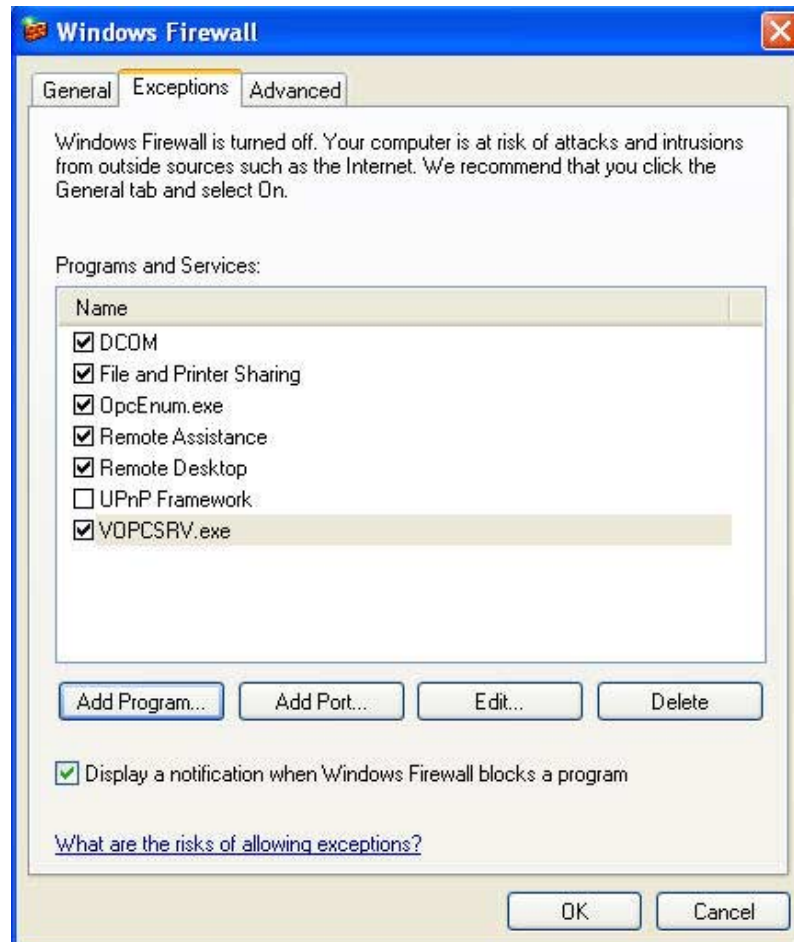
Windows Firewall

General Exceptions Advanced

Windows Firewall is turned off. Your computer is at risk of attacks and intrusions from outside sources such as the Internet. We recommend that you click the General tab and select On.

Programs and Services:

Name

☑ DCOM
☑ File and Printer Sharing
☑ OpcEnum.exe
☑ Remote Assistance
☑ Remote Desktop
☐ UPnP Framework
☑ VOPCSRV.exe

Add Program... Add Port... Edit... Delete

☑ Display a notification when Windows Firewall blocks a program

What are the risks of allowing exceptions?

OK Cancel